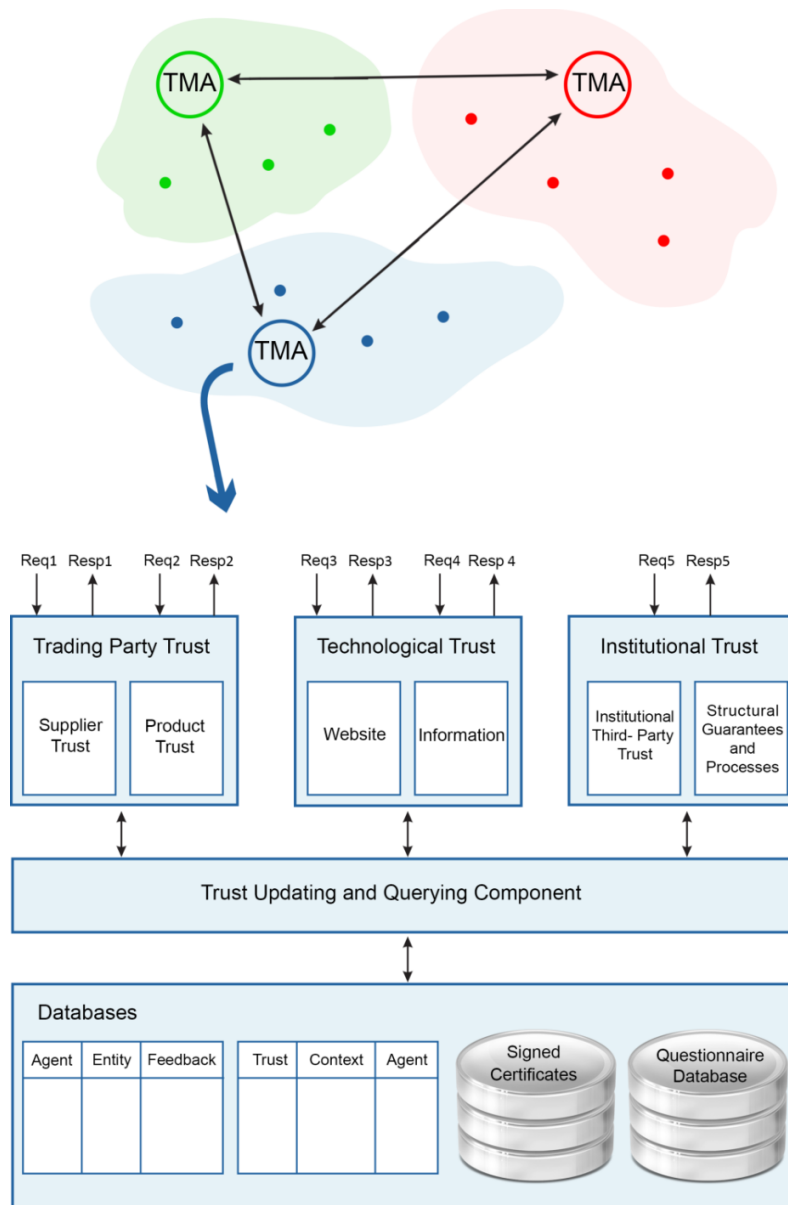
TMA

TMA

TMA

Req1 Resp1 Req2 Resp2

Trading Party Trust

Supplier Trust

Product Trust

Req3 Resp3 Req4 Resp 4

Technological Trust

Website

Information

Req5 Resp5

Institutional Trust

Institutional Third- Party Trust

Structural Guarantees and Processes

Trust Updating and Querying Component

Databases

| Agent | Entity | Feedback |
|---|---|---|
| | | |

| Trust | Context | Agent |
|---|---|---|
| | | |

Signed Certificates

Questionnaire Database